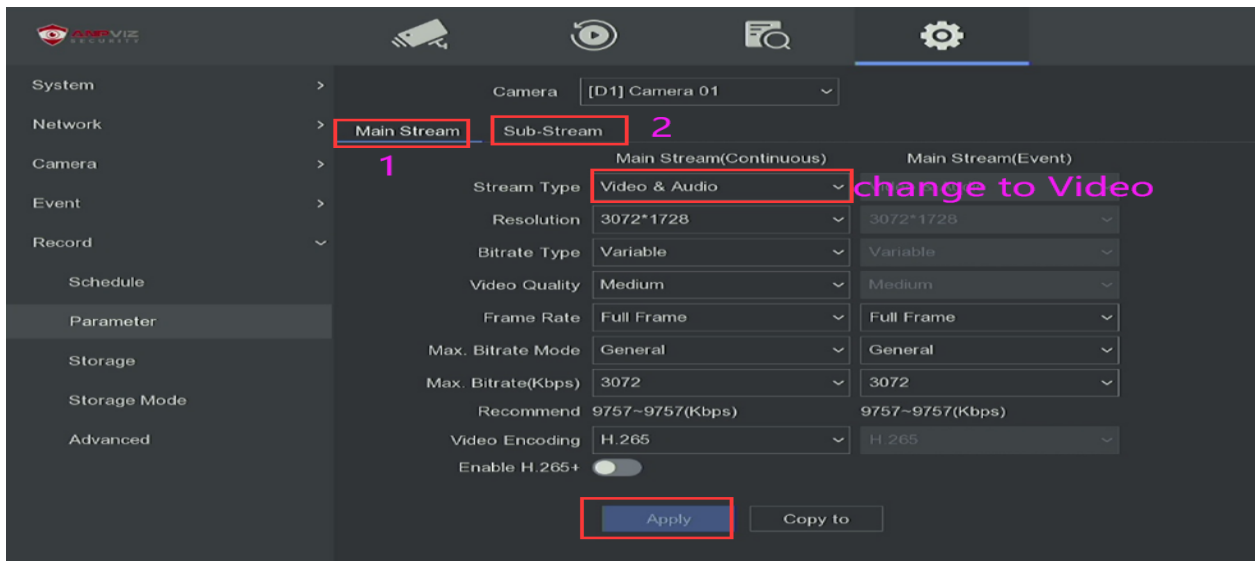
AMPVIZ SECURITY

System >
Network >
Camera >
Event >
Record
Schedule
Parameter
Storage
Storage Mode
Advanced

Camera [D1] Camera 01

Main Stream Sub-Stream 2

1

Main Stream(Continuous) Main Stream(Event)

| | Main Stream(Continuous) | Main Stream(Event) |
|---|---|---|
| Stream Type | Video & Audio | |
| Resolution | 3072*1728 | 3072*1728 |
| Bitrate Type | Variable | Variable |
| Video Quality | Medium | Medium |
| Frame Rate | Full Frame | Full Frame |
| Max. Bitrate Mode | General | General |
| Max. Bitrate(Kbps) | 3072 | 3072 |
| Recommend | 9757~9757(Kbps) | 9757~9757(Kbps) |
| Video Encoding | H.265 | H.265 |
| Enable H.265+ | | |

change to Video

Apply Copy to